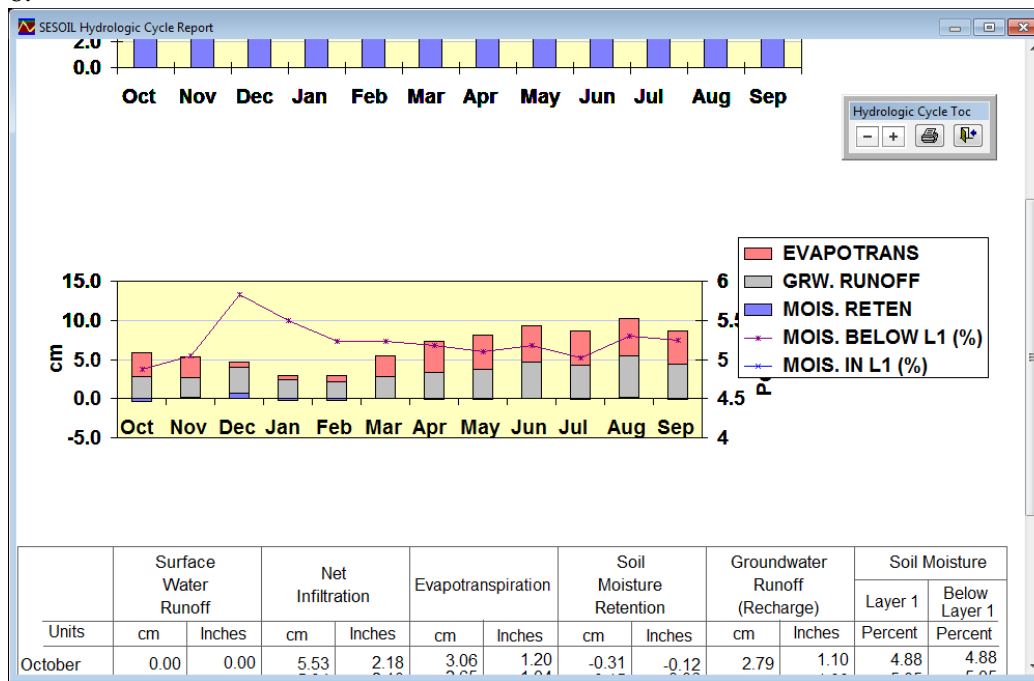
SESOIL Hydrologic Cycle Report

2.0
0.0
Oct Nov Dec Jan Feb Mar Apr May Jun Jul Aug Sep

Hydrologic Cycle Toc
− +

15.0
10.0
5.0
0.0
-5.0
cm
6
5.5
5
4.5
4
Oct Nov Dec Jan Feb Mar Apr May Jun Jul Aug Sep

EVAPOTRANS
GRW. RUNOFF
MOIS. RETEN
MOIS. BELOW L1 (%)
MOIS. IN L1 (%)

| | Surface Water Runoff | | Net Infiltration | | Evapotranspiration | | Soil Moisture Retention | | Groundwater Runoff (Recharge) | | Soil Moisture | |
|---|---|---|---|---|---|---|---|---|---|---|---|---|
| | | | | | | | | | | | Layer 1 | Below Layer 1 |
| Units | cm | Inches | cm | Inches | cm | Inches | cm | Inches | cm | Inches | Percent | Percent |
| October | 0.00 | 0.00 | 5.53 | 2.18 | 3.06 | 1.20 | -0.31 | -0.12 | 2.79 | 1.10 | 4.88 | 4.88 |